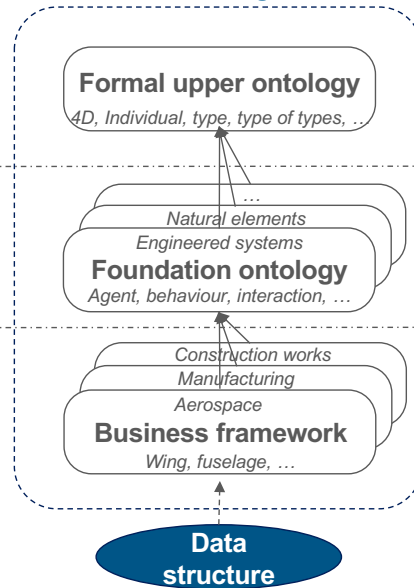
Formal upper ontology
4D, Individual, type, type of types, …

…
Natural elements
Engineered systems
Foundation ontology
Agent, behaviour, interaction, …

Construction works
Manufacturing
Aerospace
Business framework
Wing, fuselage, …

Data structure